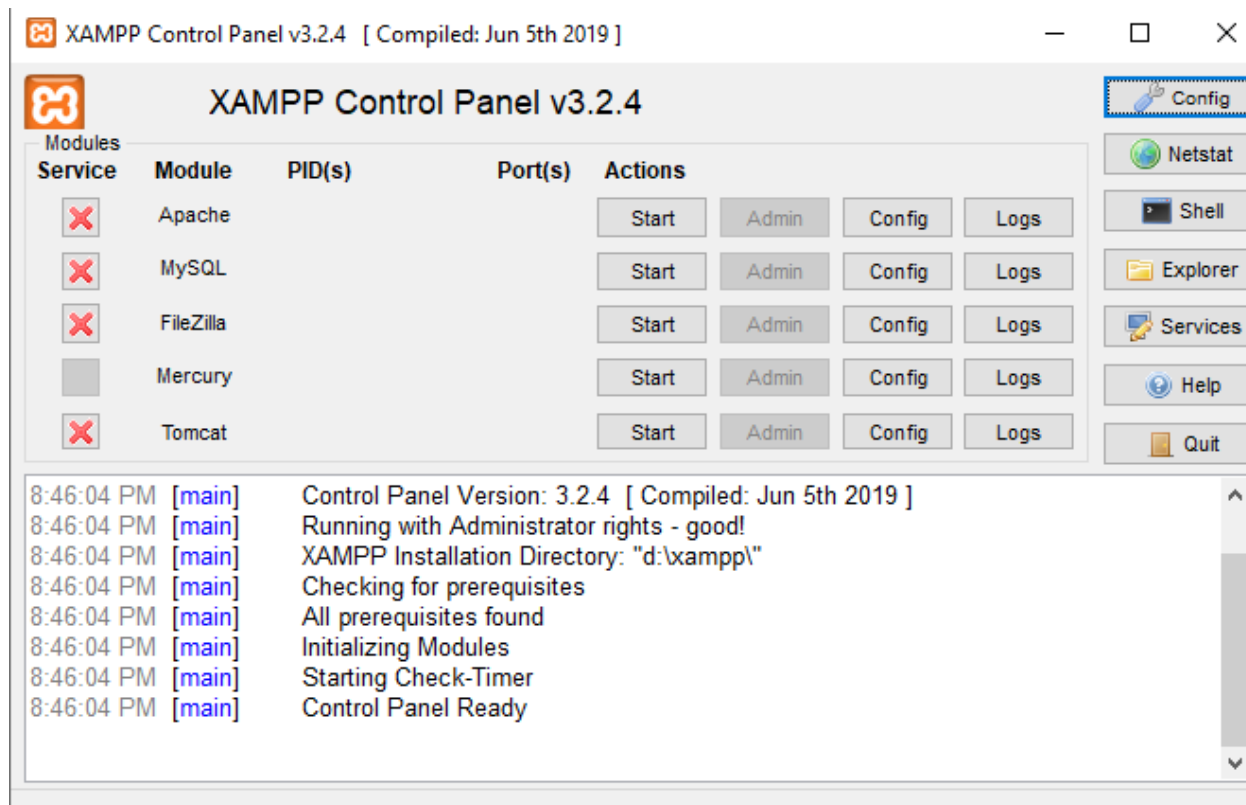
XAMPP Control Panel v3.2.4 [ Compiled: Jun 5th 2019 ]

XAMPP Control Panel v3.2.4

Config
Netstat
Shell
Explorer
Services
Help
Quit

Modules

| Service | Module | PID(s) | Port(s) | Actions | | | |
|---|---|---|---|---|---|---|---|
| | Apache | | | Start | Admin | Config | Logs |
| | MySQL | | | Start | Admin | Config | Logs |
| | FileZilla | | | Start | Admin | Config | Logs |
| | Mercury | | | Start | Admin | Config | Logs |
| | Tomcat | | | Start | Admin | Config | Logs |

8:46:04 PM [main] Control Panel Version: 3.2.4 [ Compiled: Jun 5th 2019 ]
8:46:04 PM [main] Running with Administrator rights - good!
8:46:04 PM [main] XAMPP Installation Directory: "d:\xampp\"
8:46:04 PM [main] Checking for prerequisites
8:46:04 PM [main] All prerequisites found
8:46:04 PM [main] Initializing Modules
8:46:04 PM [main] Starting Check-Timer
8:46:04 PM [main] Control Panel Ready